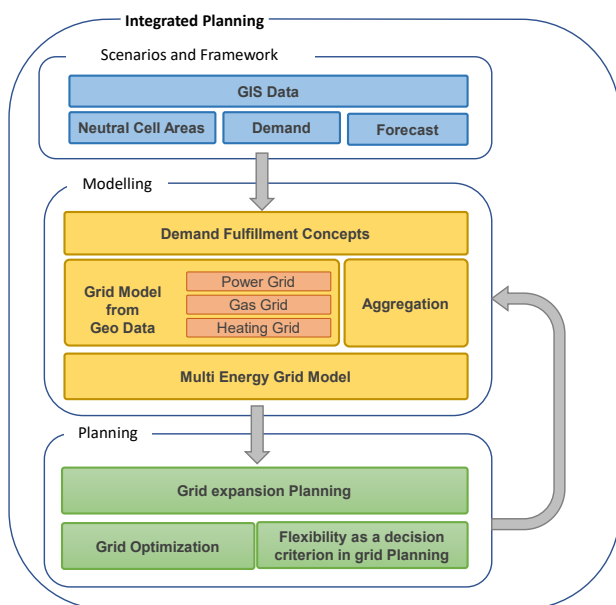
Integrated Planning

Scenarios and Framework

GIS Data

Neutral Cell Areas

Demand

Forecast

Modelling

Demand Fulfillment Concepts

Grid Model from Geo Data

Power Grid

Gas Grid

Heating Grid

Aggregation

Multi Energy Grid Model

Planning

Grid expansion Planning

Grid Optimization

Flexibility as a decision criterion in grid Planning